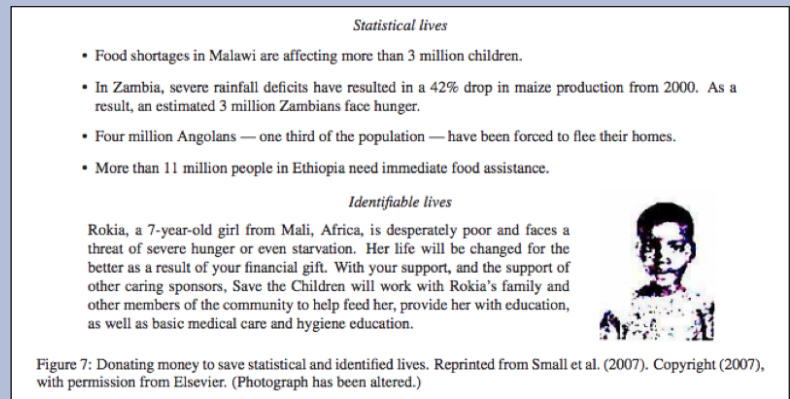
*Statistical lives*

- Food shortages in Malawi are affecting more than 3 million children.
- In Zambia, severe rainfall deficits have resulted in a 42% drop in maize production from 2000. As a result, an estimated 3 million Zambians face hunger.
- Four million Angolans — one third of the population — have been forced to flee their homes.
- More than 11 million people in Ethiopia need immediate food assistance.

*Identifiable lives*

Rokia, a 7-year-old girl from Mali, Africa, is desperately poor and faces a threat of severe hunger or even starvation. Her life will be changed for the better as a result of your financial gift. With your support, and the support of other caring sponsors, Save the Children will work with Rokia's family and other members of the community to help feed her, provide her with education, as well as basic medical care and hygiene education.

Figure 7: Donating money to save statistical and identified lives. Reprinted from Small et al. (2007). Copyright (2007), with permission from Elsevier. (Photograph has been altered.)